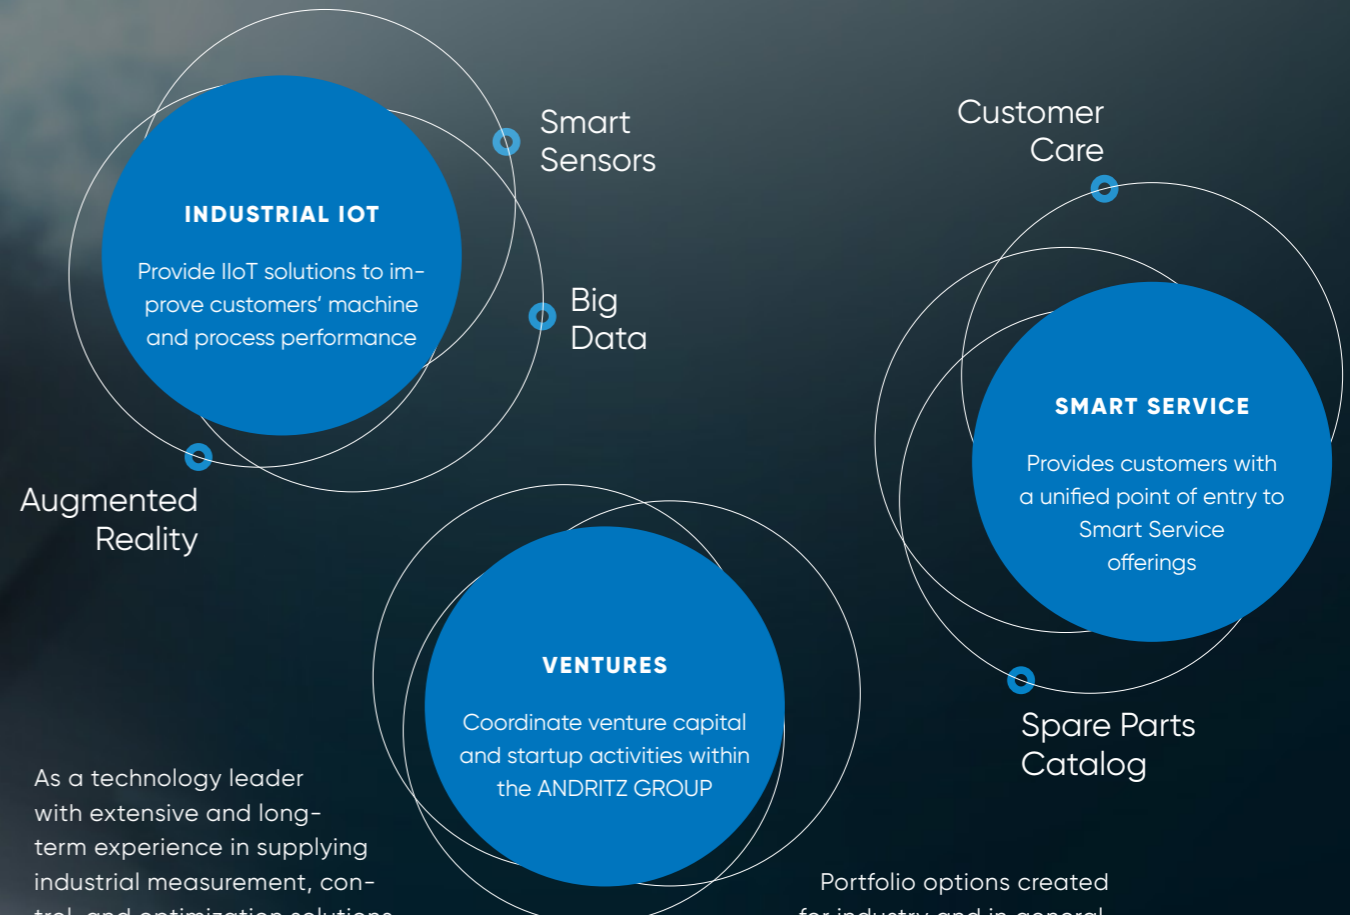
Smart Sensors

INDUSTRIAL IOT

Provide IIoT solutions to improve customers' machine and process performance

Big Data

Augmented Reality

Customer Care

SMART SERVICE

Provides customers with a unified point of entry to Smart Service offerings

Spare Parts Catalog

VENTURES

Coordinate venture capital and startup activities within the ANDRITZ GROUP

As a technology leader with extensive and long-term experience in supplying industrial measurement, con-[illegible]

Portfolio options created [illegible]